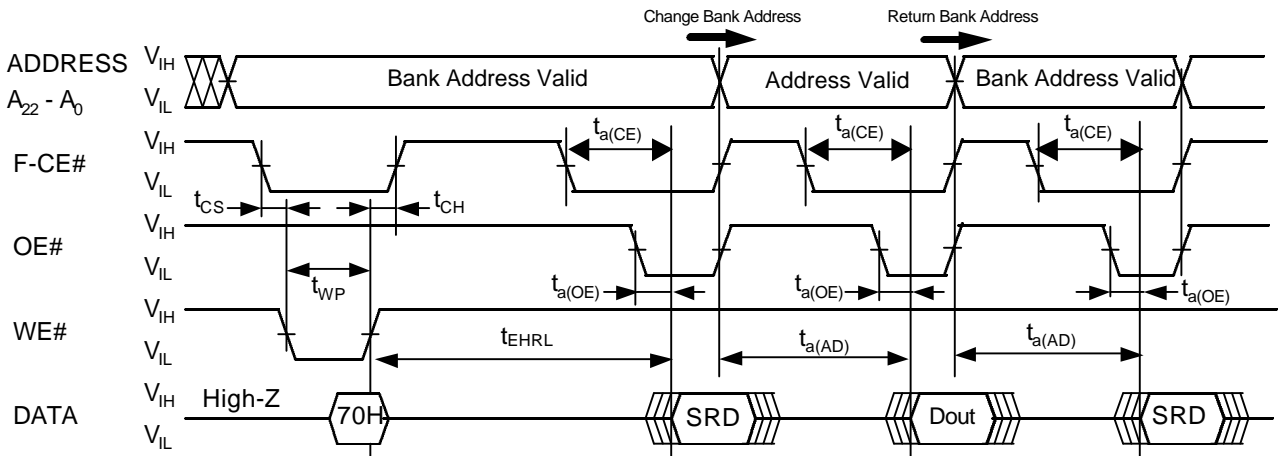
Change Bank Address

Return Bank Address

ADDRESS $A_{22}$ - $A_0$

$V_{IH}$

$V_{IL}$

Bank Address Valid

Address Valid

Bank Address Valid

F-CE#

$V_{IH}$

$V_{IL}$

$t_{a(CE)}$

$t_{a(CE)}$

$t_{a(CE)}$

$t_{CS}$

$t_{CH}$

OE#

$V_{IH}$

$V_{IL}$

$t_{WP}$

$t_{a(OE)}$

$t_{a(OE)}$

$t_{a(OE)}$

WE#

$V_{IH}$

$V_{IL}$

$t_{EHRL}$

$t_{a(AD)}$

$t_{a(AD)}$

DATA

$V_{IH}$

$V_{IL}$

High-Z

70H

SRD

Dout

SRD